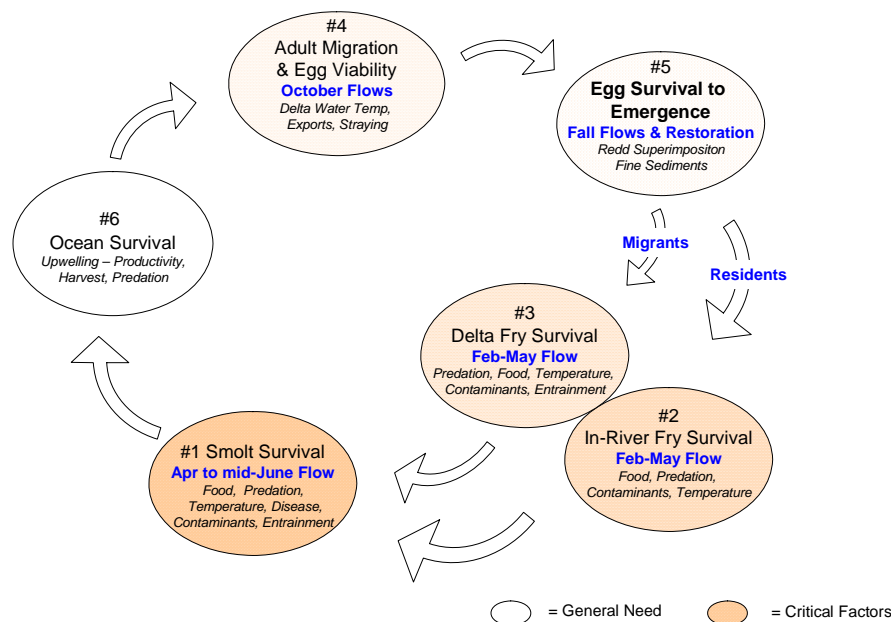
#4
Adult Migration & Egg Viability
October Flows
Delta Water Temp, Exports, Straying

#5
Egg Survival to Emergence
Fall Flows & Restoration
Redd Superimpositon
Fine Sediments

Migrants

Residents

#6
Ocean Survival
Upwelling – Productivity, Harvest, Predation

#3
Delta Fry Survival
Feb-May Flow
Predation, Food, Temperature, Contaminants, Entrainment

#2
In-River Fry Survival
Feb-May Flow
Food, Predation, Contaminants, Temperature

#1 Smolt Survival
Apr to mid-June Flow
Food, Predation, Temperature, Disease, Contaminants, Entrainment

= General Need = Critical Factors